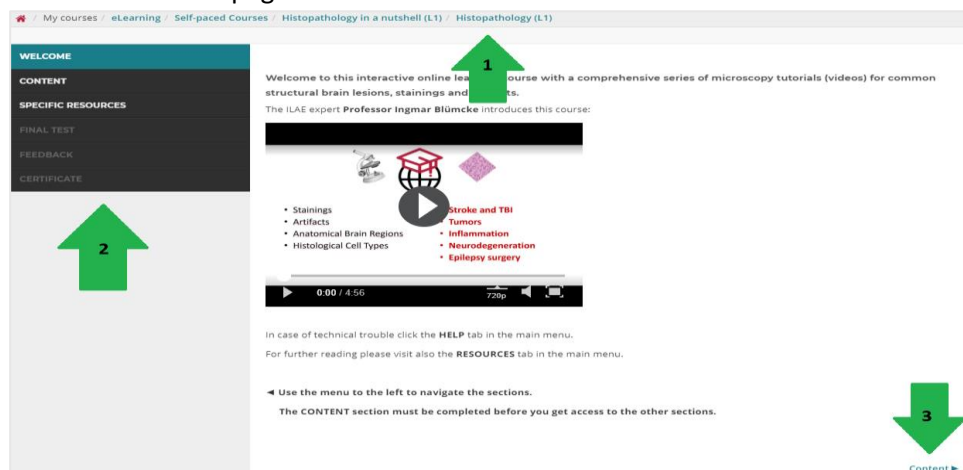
/ My courses / eLearning / Self-paced Courses / Histopathology in a nutshell (L1) / Histopathology (L1)

1

WELCOME
CONTENT
SPECIFIC RESOURCES
FINAL TEST
FEEDBACK
CERTIFICATE

2

Welcome to this interactive online lea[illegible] course with a comprehensive series of microscopy tutorials (videos) for common structural brain lesions, stainings and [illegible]ts.

The ILAE expert **Professor Ingmar Blümcke** introduces this course:

• Stainings
• Artifacts
• Anatomical Brain Regions
• Histological Cell Types

• Stroke and TBI
• Tumors
• Inflammation
• Neurodegeneration
• Epilepsy surgery

0:00 / 4:56 720p

In case of technical trouble click the **HELP** tab in the main menu.

For further reading please visit also the **RESOURCES** tab in the main menu.

◄ Use the menu to the left to navigate the sections.

The CONTENT section must be completed before you get access to the other sections.

3

Content ►